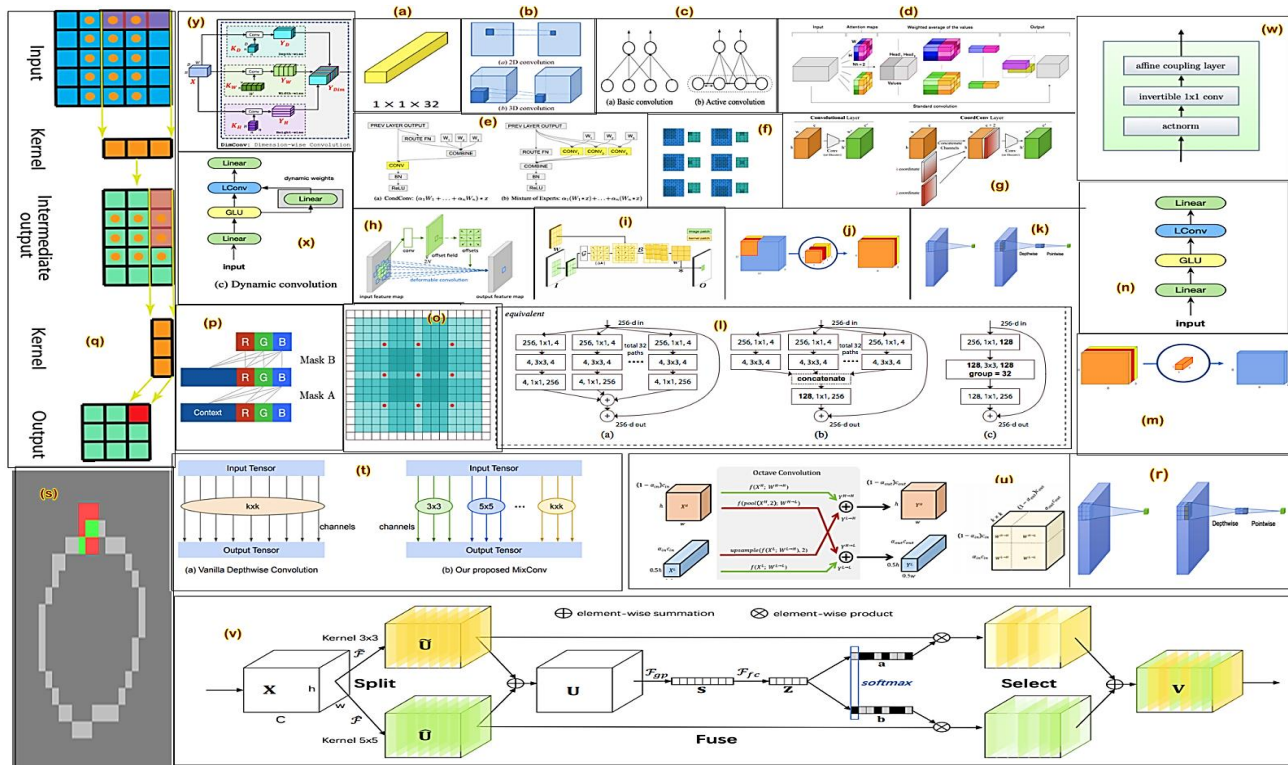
Input

Kernel

Intermediate output

Kernel

(q)

Output

(y)

$K_D$

$Y_D$

$K_W$

$Y_W$

$K_H$

$Y_H$

$Y_{Dim}$

X

DimConv: Dimension-wise Convolution

(a)

$1 \times 1 \times 32$

(b)

(a) 2D convolution

(b) 3D convolution

(c)

(a) Basic convolution

(b) Active convolution

(d)

Input

Attention maps

Weighted average of the values

Output

Standard convolution

(w)

affine coupling layer

invertible 1x1 conv

actnorm

Linear

LConv

dynamic weights

Linear

GLU

Linear

input

(x)

(c) Dynamic convolution

(e)

PREV LAYER OUTPUT

ROUTE FN

COMBINE

CONV

BN

ReLU

(a) CondConv: $(\alpha_1 W_1 + \ldots + \alpha_n W_n) * x$

PREV LAYER OUTPUT

ROUTE FN

COMBINE

BN

ReLU

(b) Mixture of Experts: $\alpha_1(W_1 * x) + \ldots + \alpha_n(W_n * x)$

(f)

Convolutional Layer

CoordConv Layer

(g)

(h)

conv

offset field

offsets

deformable convolution

input feature map

output feature map

(i)

I

O

(j)

(k)

Depthwise

Pointwise

(n)

Linear

LConv

GLU

Linear

input

(p)

R G B

Mask B

R G B

Mask A

Context

R G B

(o)

equivalent

256-d in

256, 1x1, 4

4, 3x3, 4

4, 1x1, 256

256, 1x1, 4

4, 3x3, 4

4, 1x1, 256

total 32 paths

256, 1x1, 4

4, 3x3, 4

4, 1x1, 256

256-d out

(a)

(l)

256-d in

256, 1x1, 4

4, 3x3, 4

256, 1x1, 4

4, 3x3, 4

total 32 paths

256, 1x1, 4

4, 3x3, 4

concatenate

128, 1x1, 256

256-d out

(b)

256-d in

256, 1x1, 128

128, 3x3, 128 group = 32

128, 1x1, 256

256-d out

(c)

(m)

(s)

Input Tensor

(t)

kxk

channels

Output Tensor

(a) Vanilla Depthwise Convolution

Input Tensor

channels

3x3

5x5

kxk

Output Tensor

(b) Our proposed MixConv

Octave Convolution

(u)

$(1-\alpha_{in})c_{in}$

$f(X^H; W^{H\to H})$

$f(pool(X^H, 2); W^{H\to L})$

$upsample(f(X^L; W^{L\to H}), 2)$

$f(X^L; W^{L\to L})$

$\alpha_{in}c_{in}$

$(1-\alpha_{out})c_{out}$

$\alpha_{out}c_{out}$

(r)

Depthwise

Pointwise

element-wise summation

element-wise product

(v)

Kernel 3x3

$\tilde{U}$

$\mathcal{F}$

X

h

C

w

Split

$\mathcal{F}$

Kernel 5x5

$\hat{U}$

U

$\mathcal{F}_{gp}$

s

$\mathcal{F}_{fc}$

z

a

softmax

b

Select

V

Fuse